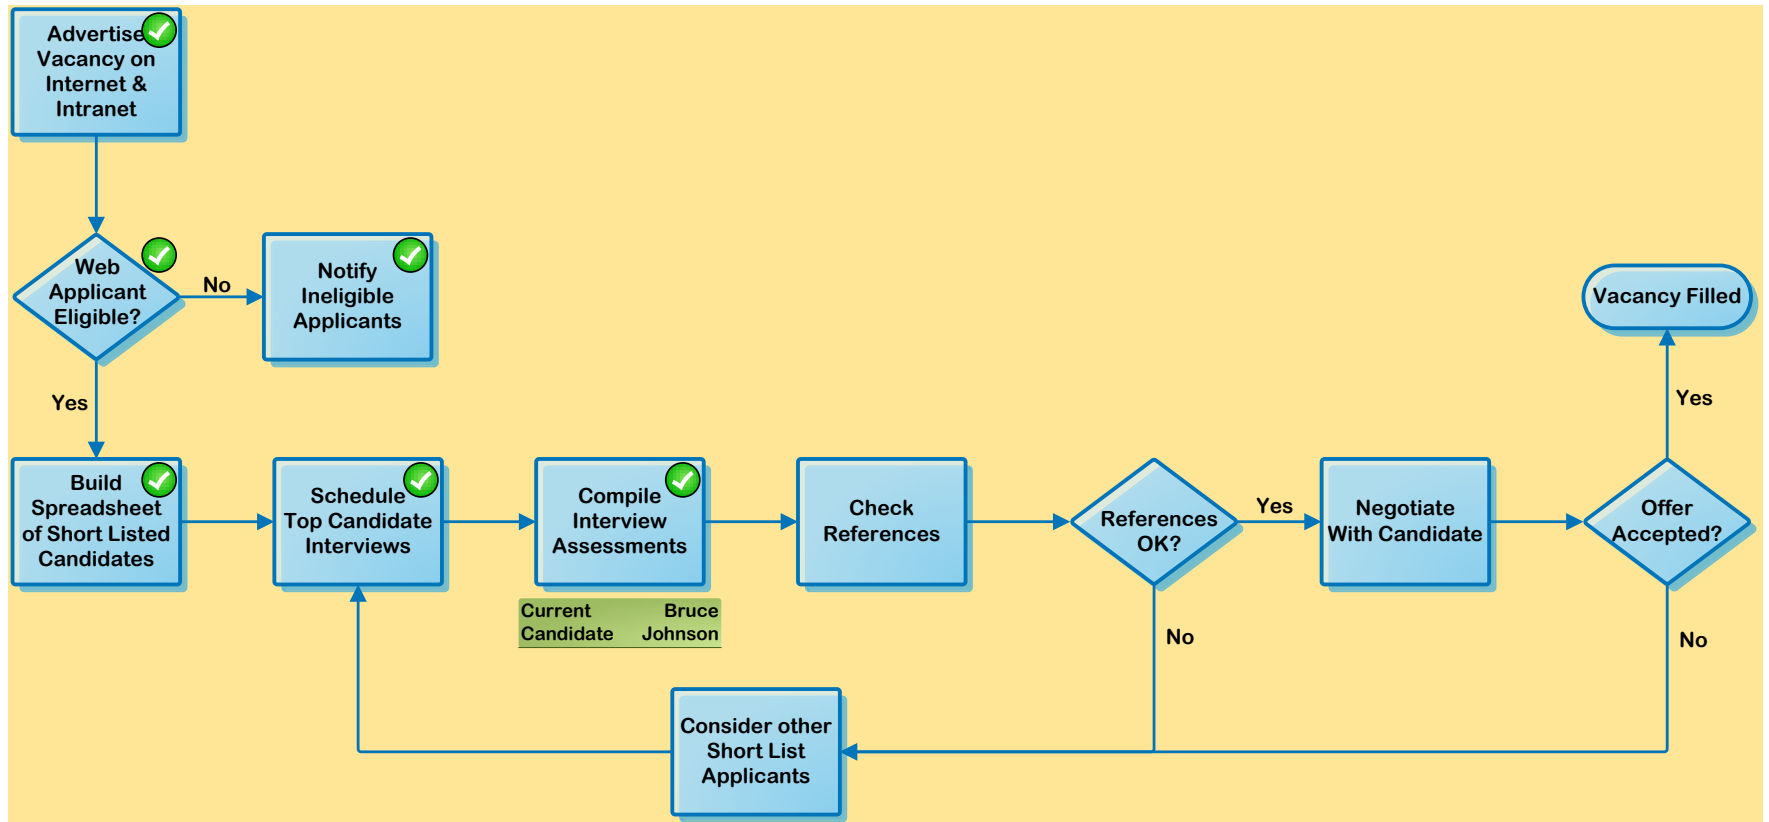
Advertise Vacancy on Internet & Intranet

Web Applicant Eligible?

No

Notify Ineligible Applicants

Vacancy Filled

Yes

Yes

Build Spreadsheet of Short Listed Candidates

Schedule Top Candidate Interviews

Compile Interview Assessments

Check References

References OK?

Yes

Negotiate With Candidate

Offer Accepted?

| Current Candidate | Bruce Johnson |
|---|---|

No

No

Consider other Short List Applicants